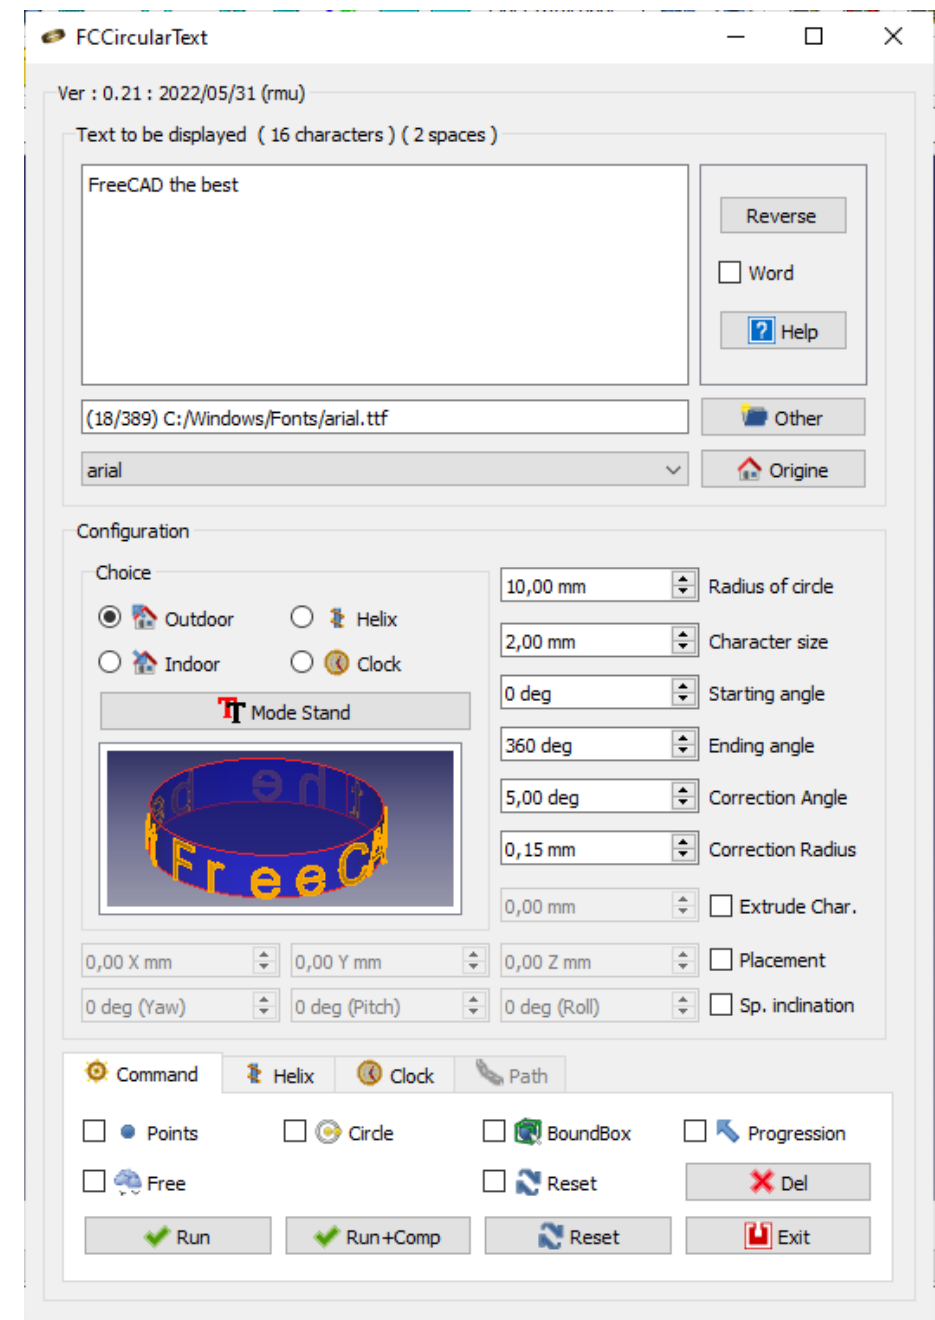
FCCircularText

Ver : 0.21 : 2022/05/31 (rmu)

Text to be displayed ( 16 characters ) ( 2 spaces )

FreeCAD the best

Reverse

Word

Help

(18/389) C:/Windows/Fonts/arial.ttf

Other

arial

Origine

Configuration

Choice

Outdoor

Helix

Indoor

Clock

Mode Stand

10,00 mm
Radius of circle

2,00 mm
Character size

0 deg
Starting angle

360 deg
Ending angle

5,00 deg
Correction Angle

0,15 mm
Correction Radius

0,00 mm
Extrude Char.

0,00 X mm
0,00 Y mm
0,00 Z mm
Placement

0 deg (Yaw)
0 deg (Pitch)
0 deg (Roll)
Sp. inclination

Command
Helix
Clock
Path

Points
Circle
BoundBox
Progression

Free
Reset
Del

Run
Run+Comp
Reset
Exit